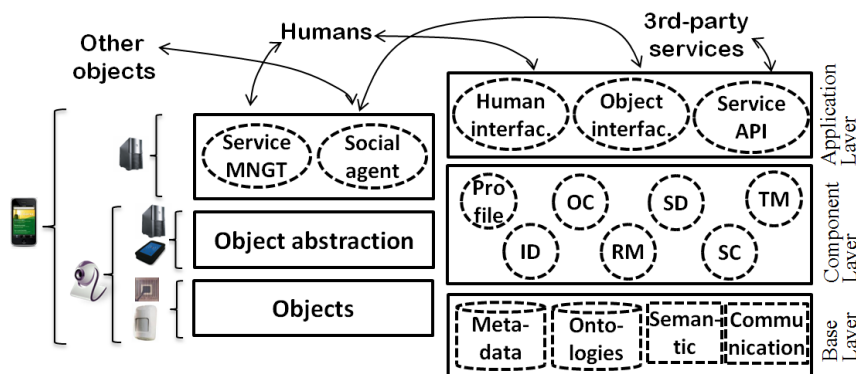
Other objects

Humans

3rd-party services

Service MNGT

Social agent

Object abstraction

Objects

Human interfac.

Object interfac.

Service API

Application Layer

Pro file

OC

SD

TM

ID

RM

SC

Component Layer

Meta-data

Onto-logies

Seman-tic

Commu nication

Base Layer